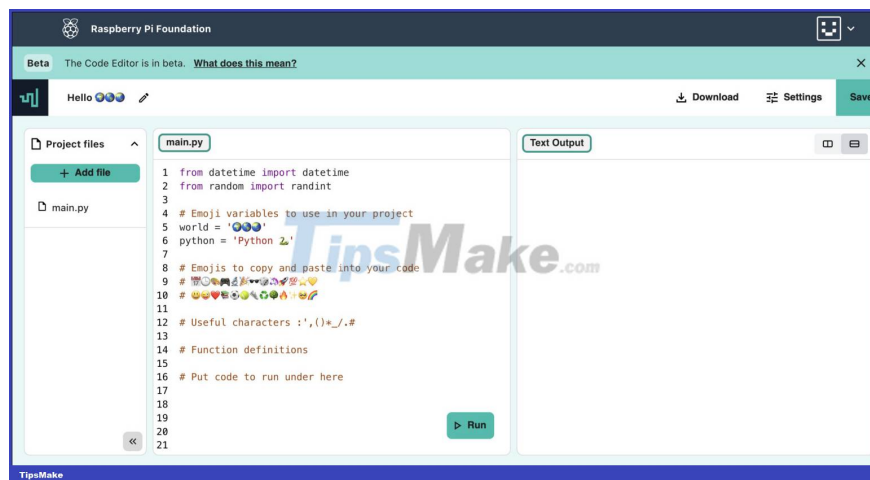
Raspberry Pi Foundation

Beta The Code Editor is in beta. What does this mean?

Hello 🌍🌎🌏

Download Settings Save

Project files

+ Add file

main.py

main.py

1 from datetime import datetime
2 from random import randint
3
4 # Emoji variables to use in your project
5 world = '🌍🌎🌏'
6 python = 'Python 🐍'
7
8 # Emojis to copy and paste into your code
9 # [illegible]
10 # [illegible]
11
12 # Useful characters :',()*_/.#
13
14 # Function definitions
15
16 # Put code to run under here
17
18
19
20
21

Run

Text Output

TipsMake.com

TipsMake